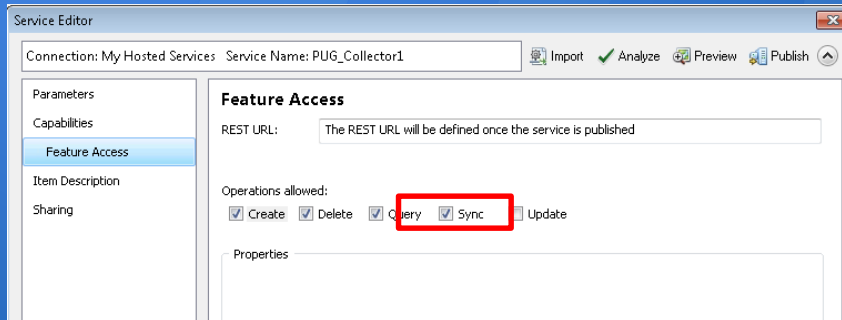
Service Editor

Connection: My Hosted Services Service Name: PUG_Collector1

Import Analyze Preview Publish

Parameters
Capabilities
Feature Access
Item Description
Sharing

Feature Access

REST URL: The REST URL will be defined once the service is published

Operations allowed:
Create Delete Query Sync Update

Properties